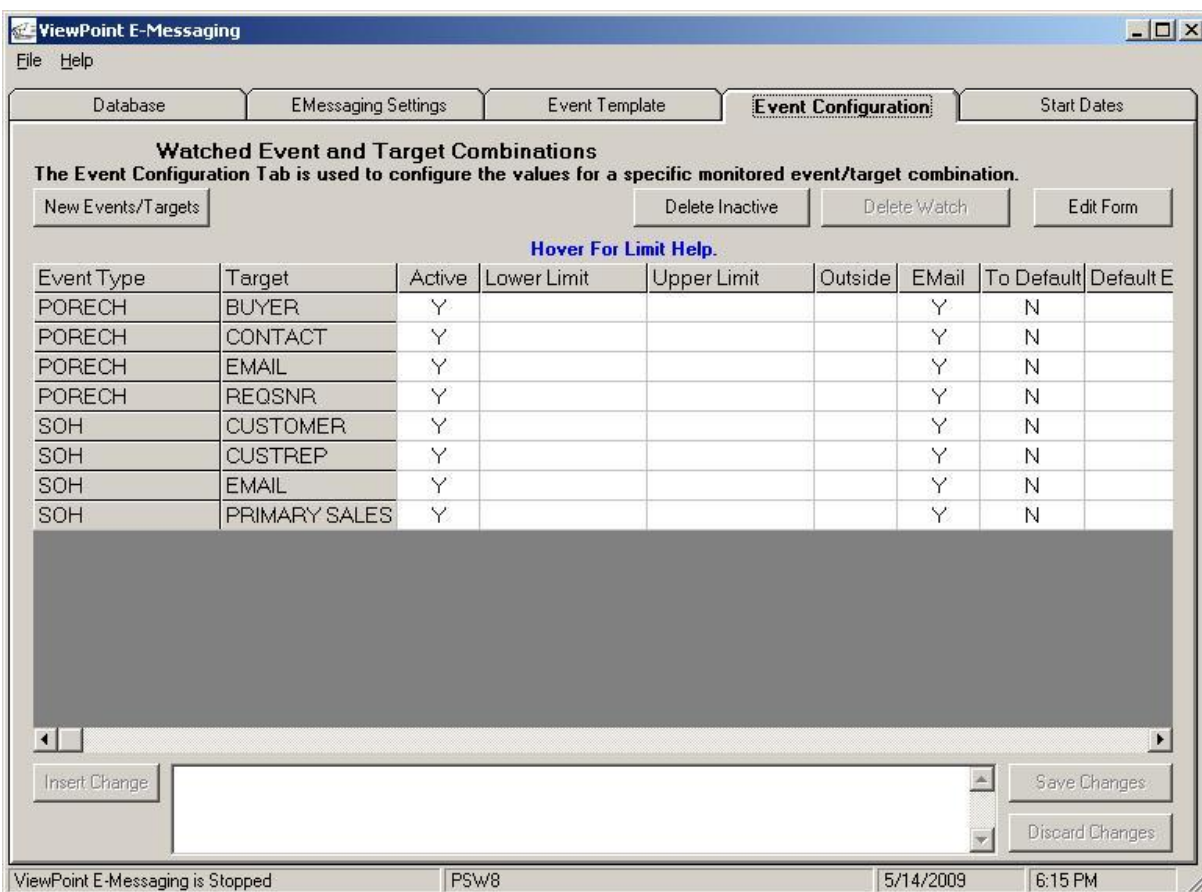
ViewPoint E-Messaging

File Help

Database | EMessaging Settings | Event Template | Event Configuration | Start Dates

Watched Event and Target Combinations
The Event Configuration Tab is used to configure the values for a specific monitored event/target combination.

New Events/Targets

Delete Inactive

Delete Watch

Edit Form

Hover For Limit Help.

| Event Type | Target | Active | Lower Limit | Upper Limit | Outside | EMail | To Default | Default E |
|---|---|---|---|---|---|---|---|---|
| PORECH | BUYER | Y | | | | Y | N | |
| PORECH | CONTACT | Y | | | | Y | N | |
| PORECH | EMAIL | Y | | | | Y | N | |
| PORECH | REQSNR | Y | | | | Y | N | |
| SOH | CUSTOMER | Y | | | | Y | N | |
| SOH | CUSTREP | Y | | | | Y | N | |
| SOH | EMAIL | Y | | | | Y | N | |
| SOH | PRIMARY SALES | Y | | | | Y | N | |

Insert Change

Save Changes

Discard Changes

ViewPoint E-Messaging is Stopped | PSW8 | 5/14/2009 | 6:15 PM